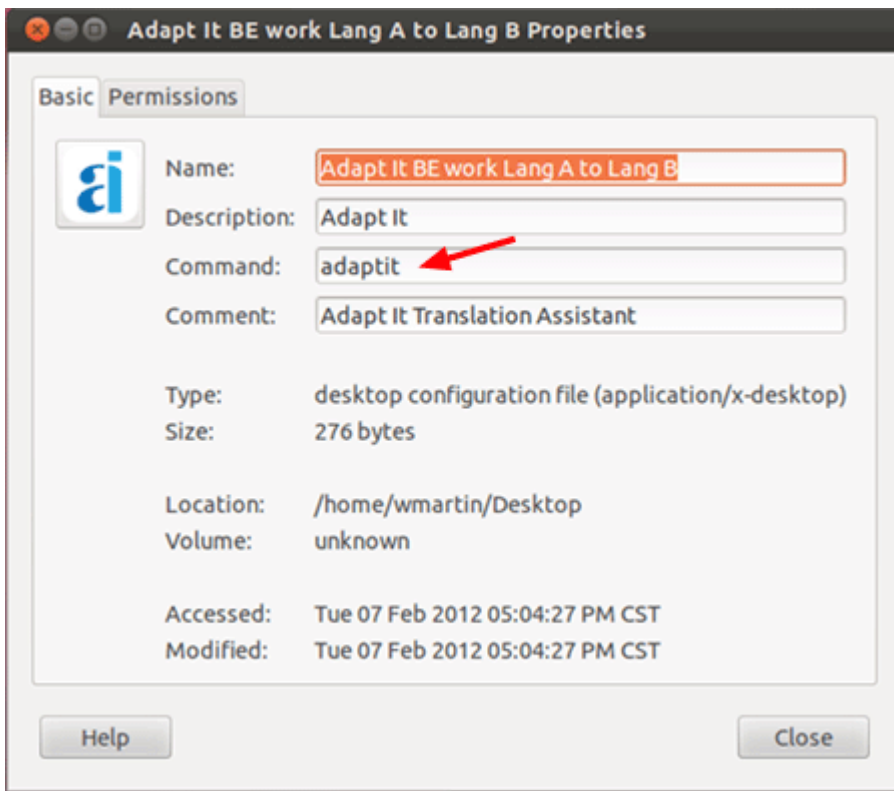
Adapt It BE work Lang A to Lang B Properties

Basic Permissions

ai

Name: Adapt It BE work Lang A to Lang B
Description: Adapt It
Command: adaptit
Comment: Adapt It Translation Assistant

Type: desktop configuration file (application/x-desktop)
Size: 276 bytes

Location: /home/wmartin/Desktop
Volume: unknown

Accessed: Tue 07 Feb 2012 05:04:27 PM CST
Modified: Tue 07 Feb 2012 05:04:27 PM CST

Help

Close